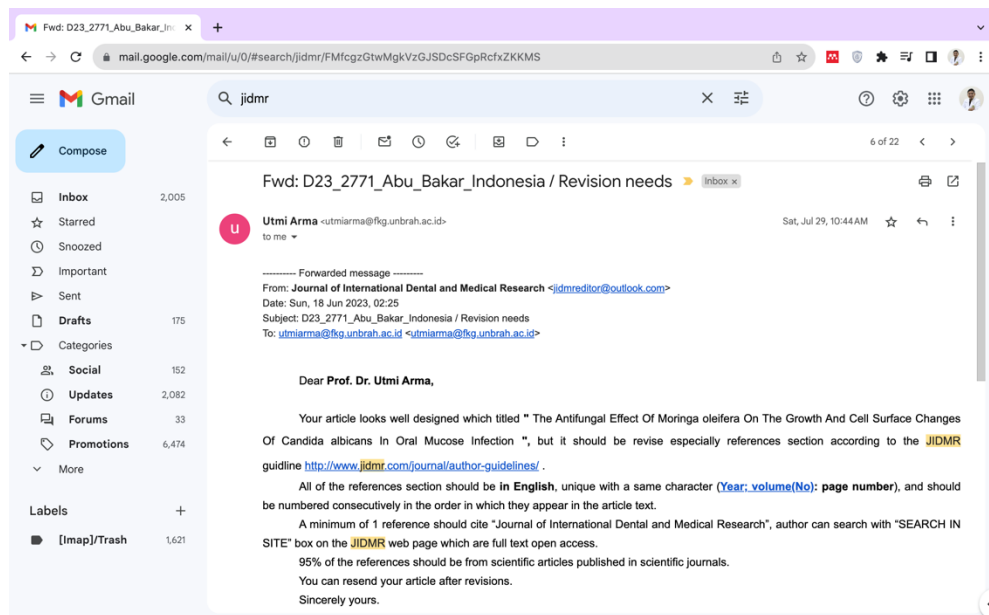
Fwd: D23_2771_Abu_Bakar_In

mail.google.com/mail/u/0/#search/jidmr/FMfcgzGtwMgkVzGJSDcSFGpRcfxZKKMS

Gmail

jidmr

Compose

Inbox 2,005
Starred
Snoozed
Important
Sent
Drafts 175
Categories
Social 152
Updates 2,082
Forums 33
Promotions 6,474
More

Labels +
[Imap]/Trash 1,621

6 of 22

Fwd: D23_2771_Abu_Bakar_Indonesia / Revision needs Inbox ×

Utmi Arma <utmiarma@fkg.unbrah.ac.id>
to me

Sat, Jul 29, 10:44 AM

---------- Forwarded message ---------
From: Journal of International Dental and Medical Research <jidmreditor@outlook.com>
Date: Sun, 18 Jun 2023, 02:25
Subject: D23_2771_Abu_Bakar_Indonesia / Revision needs
To: utmiarma@fkg.unbrah.ac.id <utmiarma@fkg.unbrah.ac.id>

Dear Prof. Dr. Utmi Arma,

Your article looks well designed which titled " The Antifungal Effect Of Moringa oleifera On The Growth And Cell Surface Changes Of Candida albicans In Oral Mucose Infection ", but it should be revise especially references section according to the JIDMR guidline http://www.jidmr.com/journal/author-guidelines/ .

All of the references section should be in English, unique with a same character (Year; volume(No): page number), and should be numbered consecutively in the order in which they appear in the article text.

A minimum of 1 reference should cite "Journal of International Dental and Medical Research", author can search with "SEARCH IN SITE" box on the JIDMR web page which are full text open access.

95% of the references should be from scientific articles published in scientific journals.

You can resend your article after revisions.

Sincerely yours.